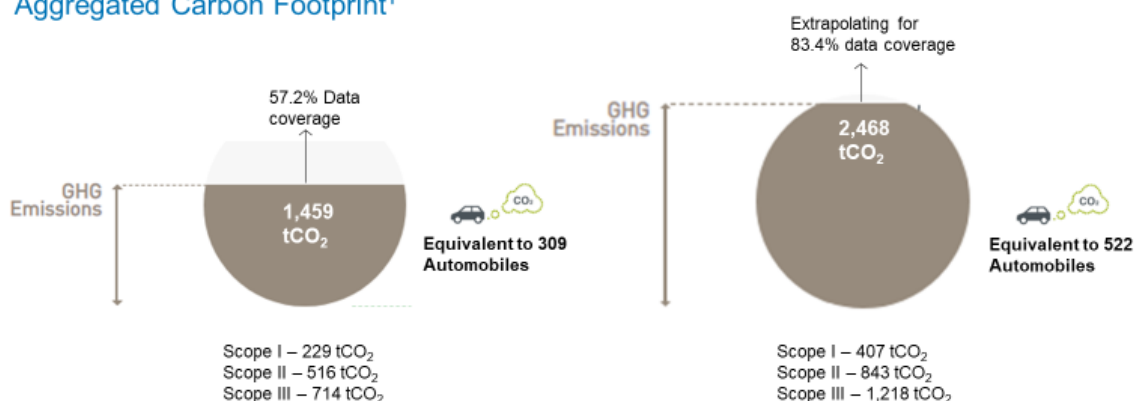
Aggregated Carbon Footprint¹

57.2% Data coverage

GHG Emissions

1,459 $tCO_2$

$CO_2$

Equivalent to 309 Automobiles

Scope I – 229 $tCO_2$
Scope II – 516 $tCO_2$
Scope III – 714 $tCO_2$

Extrapolating for 83.4% data coverage

GHG Emissions

2,468 $tCO_2$

$CO_2$

Equivalent to 522 Automobiles

Scope I – 407 $tCO_2$
Scope II – 843 $tCO_2$
Scope III – 1,218 $tCO_2$